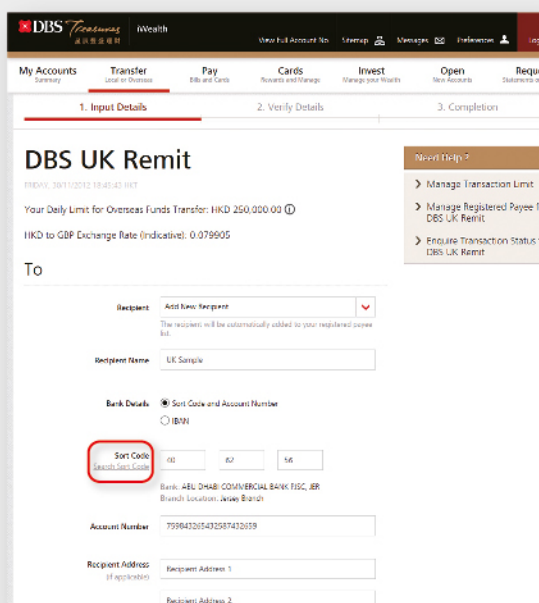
DBS Treasures 星展豐盛理財 iWealth

View Full Account No. Sitemap Messages Preferences Lo

My Accounts Summary

Transfer Local or Overseas

Pay Bills and Cards

Cards Rewards and Manage

Invest Manage your Wealth

Open New Accounts

Requ Statements a

1. Input Details

2. Verify Details

3. Completion

DBS UK Remit

FRIDAY, 30/11/2012 18:45:43 HKT

Your Daily Limit for Overseas Funds Transfer: HKD 250,000.00

HKD to GBP Exchange Rate (Indicative): 0.079905

To

Recipient

Add New Recipient

The recipient will be automatically added to your registered payee list.

Recipient Name

UK Sample

Bank Details

Sort Code and Account Number

IBAN

Sort Code

Search Sort Code

60

82

56

Bank: ABU DHABI COMMERCIAL BANK PJSC, JER

Branch Location: Jersey Branch

Account Number

759843265432587432659

Recipient Address (if applicable)

Recipient Address 1

Recipient Address 2

Need Help ?

Manage Transaction Limit

Manage Registered Payee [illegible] DBS UK Remit

Enquire Transaction Status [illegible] DBS UK Remit